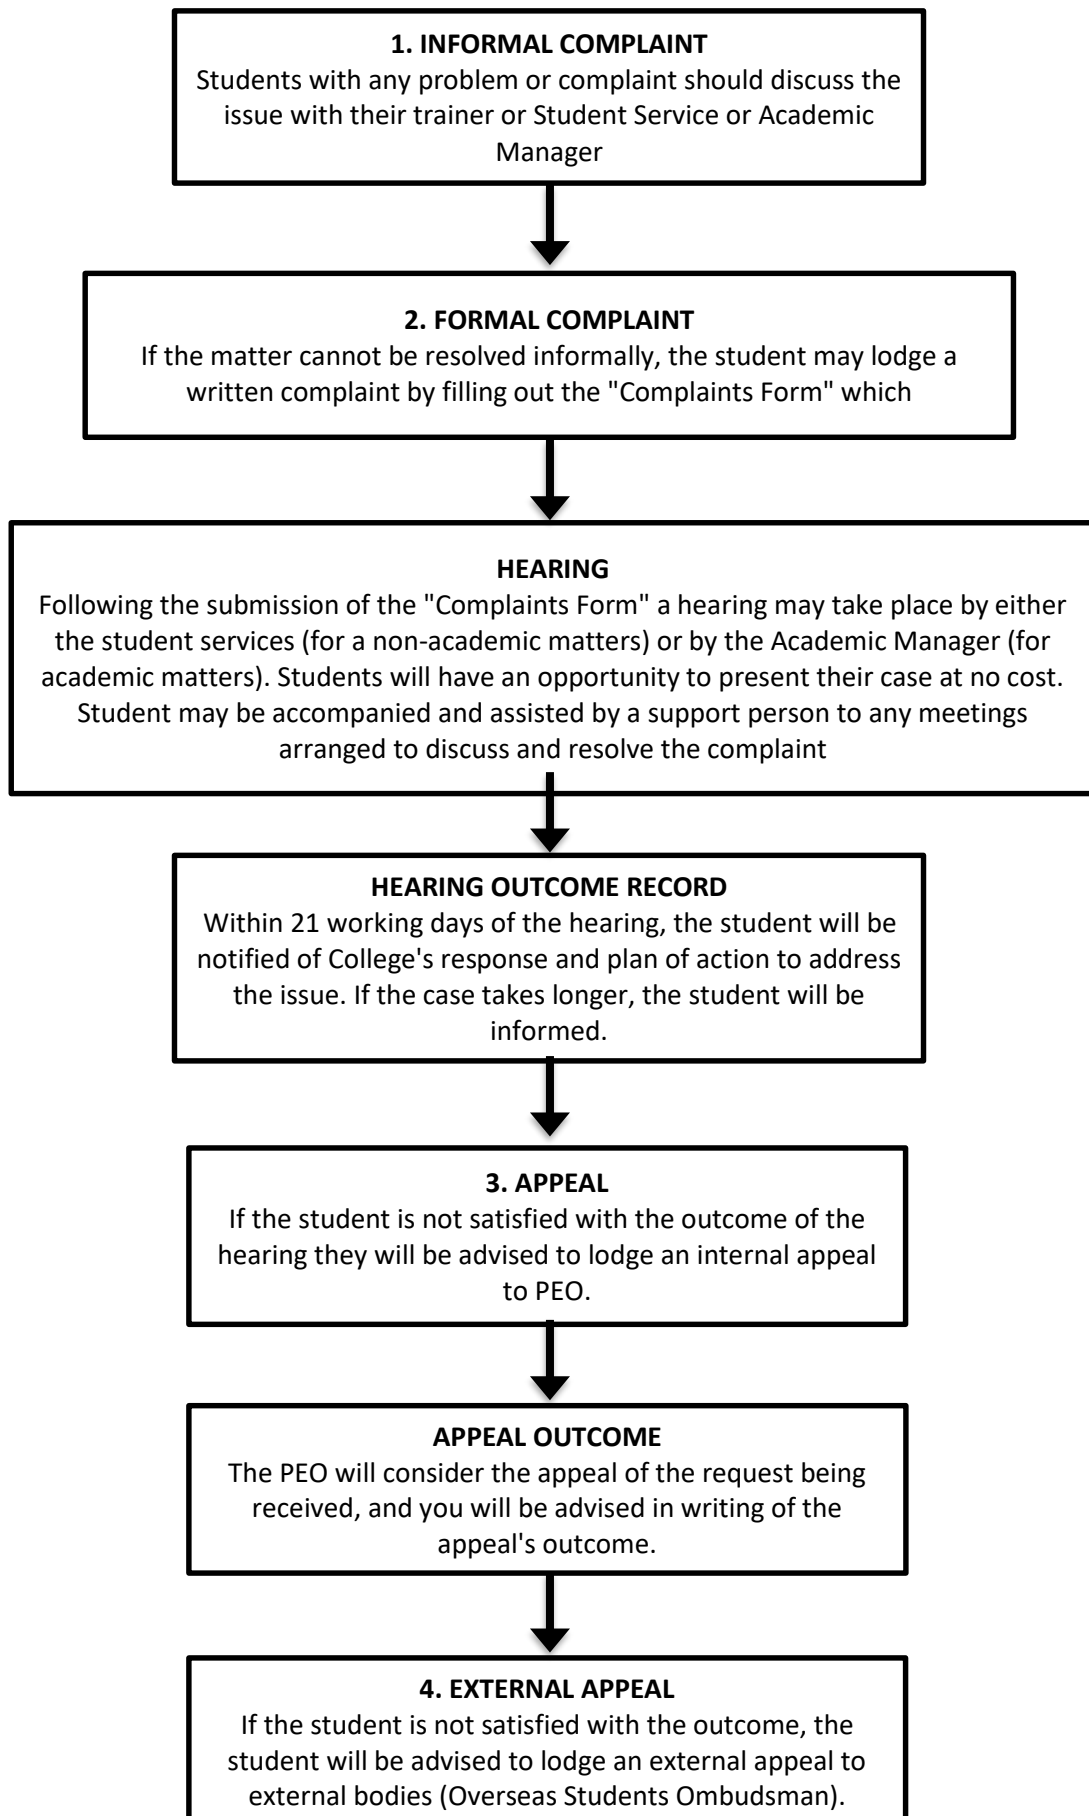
1. INFORMAL COMPLAINT
Students with any problem or complaint should discuss the issue with their trainer or Student Service or Academic Manager

2. FORMAL COMPLAINT
If the matter cannot be resolved informally, the student may lodge a written complaint by filling out the "Complaints Form" which

HEARING
Following the submission of the "Complaints Form" a hearing may take place by either the student services (for a non-academic matters) or by the Academic Manager (for academic matters). Students will have an opportunity to present their case at no cost. Student may be accompanied and assisted by a support person to any meetings arranged to discuss and resolve the complaint

HEARING OUTCOME RECORD
Within 21 working days of the hearing, the student will be notified of College's response and plan of action to address the issue. If the case takes longer, the student will be informed.

3. APPEAL
If the student is not satisfied with the outcome of the hearing they will be advised to lodge an internal appeal to PEO.

APPEAL OUTCOME
The PEO will consider the appeal of the request being received, and you will be advised in writing of the appeal's outcome.

4. EXTERNAL APPEAL
If the student is not satisfied with the outcome, the student will be advised to lodge an external appeal to external bodies (Overseas Students Ombudsman).